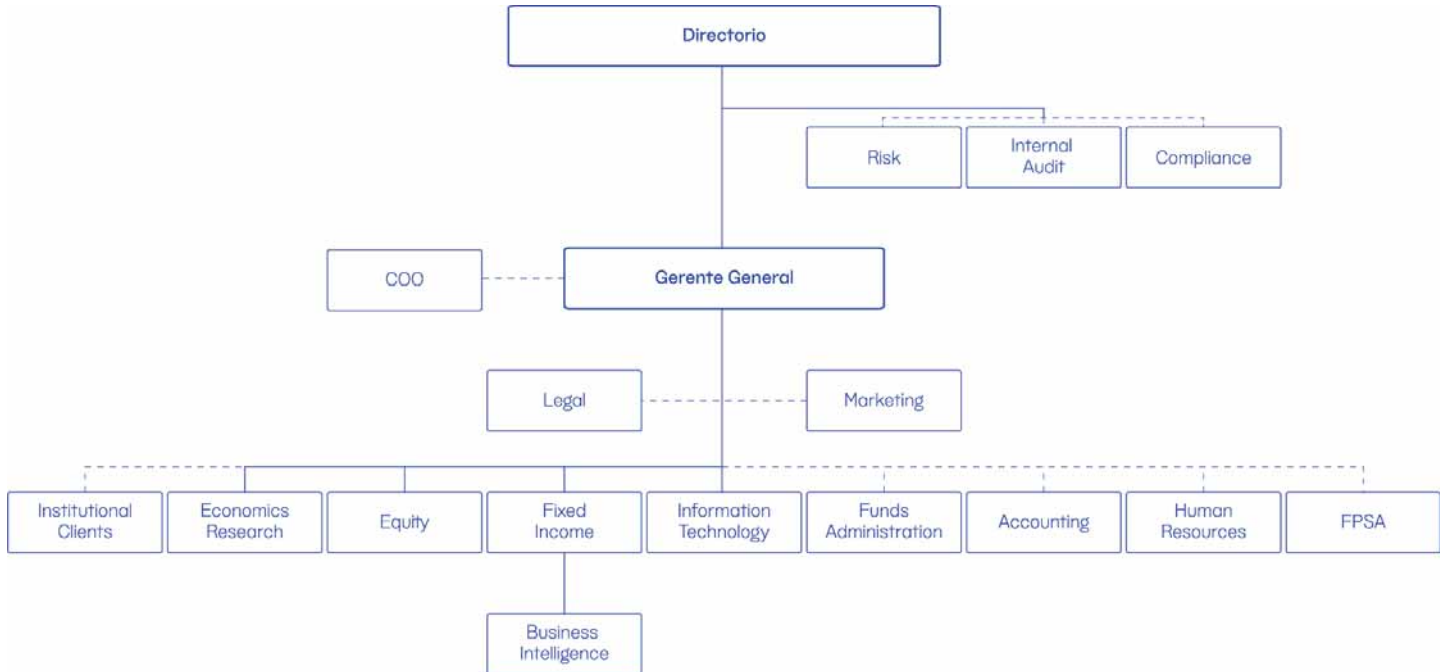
Directorio

Risk

Internal Audit

Compliance

COO

Gerente General

Legal

Marketing

Institutional Clients

Economics Research

Equity

Fixed Income

Information Technology

Funds Administration

Accounting

Human Resources

FPSA

Business Intelligence